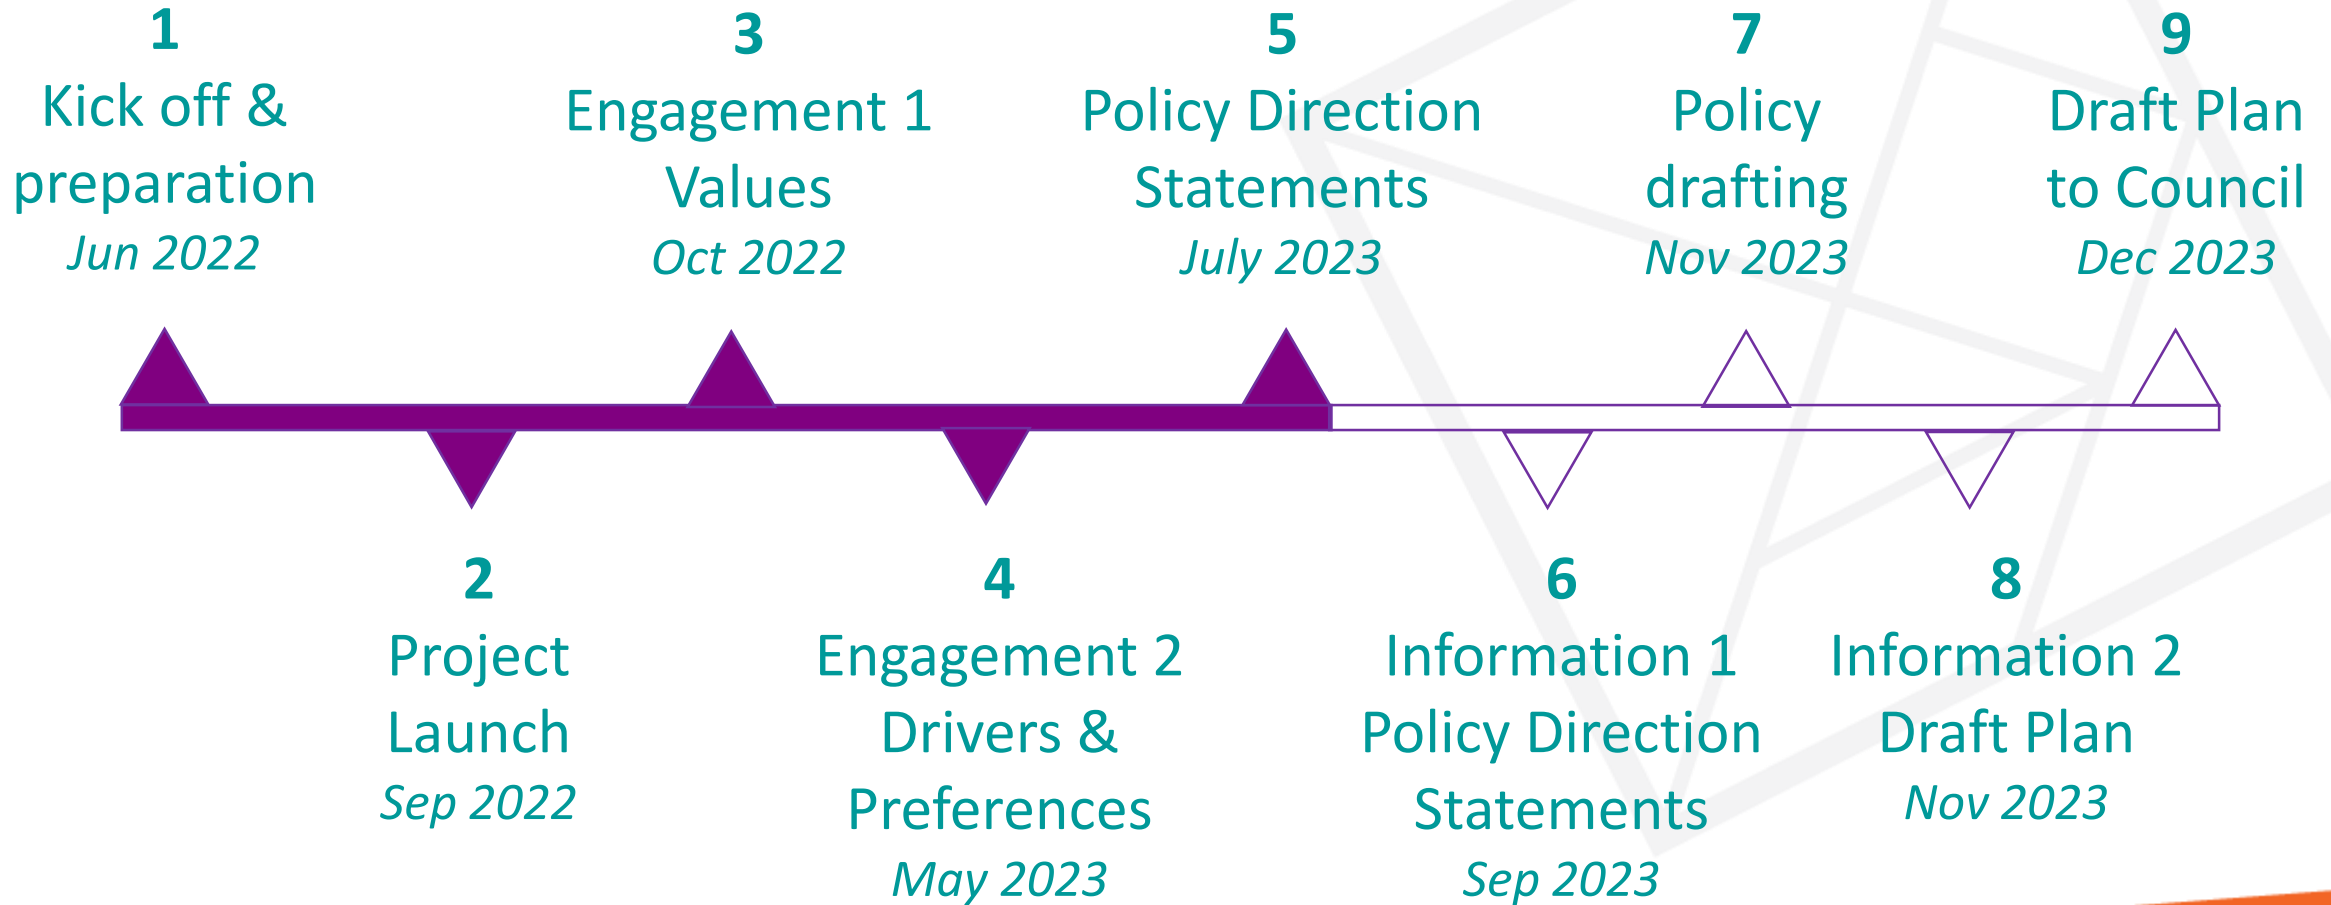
1
Kick off & preparation
*Jun 2022*

3
Engagement 1
Values
*Oct 2022*

5
Policy Direction
Statements
*July 2023*

7
Policy drafting
*Nov 2023*

9
Draft Plan to Council
*Dec 2023*

2
Project Launch
*Sep 2022*

4
Engagement 2
Drivers & Preferences
*May 2023*

6
Information 1
Policy Direction Statements
*Sep 2023*

8
Information 2
Draft Plan
*Nov 2023*